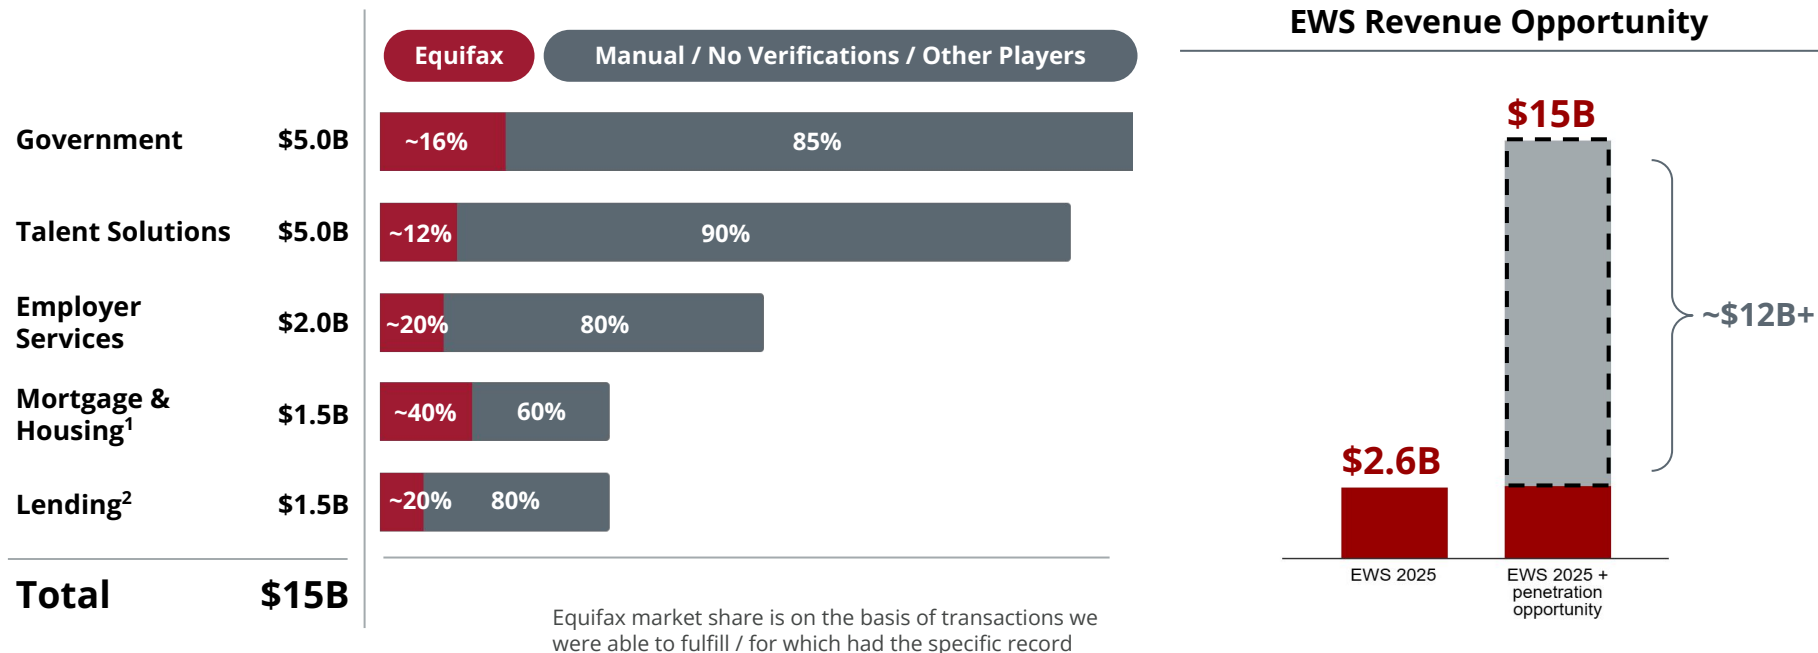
Equifax

Manual / No Verifications / Other Players

| | | | |
|---|---|---|---|
| Government | $5.0B | ~16% | 85% |
| Talent Solutions | $5.0B | ~12% | 90% |
| Employer Services | $2.0B | ~20% | 80% |
| Mortgage & Housing$^1$ | $1.5B | ~40% | 60% |
| Lending$^2$ | $1.5B | ~20% | 80% |
| Total | $15B | | |

Equifax market share is on the basis of transactions we were able to fulfill / for which had the specific record

EWS Revenue Opportunity

$15B

~$12B+

$2.6B

EWS 2025

EWS 2025 + penetration opportunity